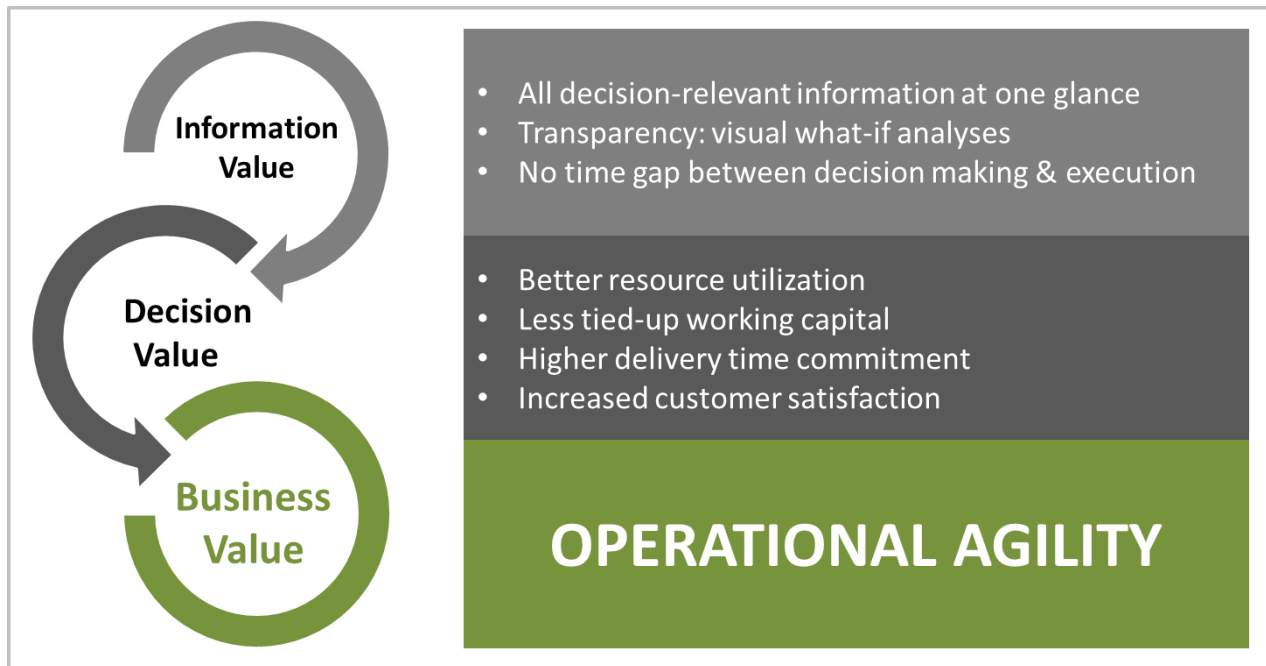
Information Value

Decision Value

Business Value

• All decision-relevant information at one glance
• Transparency: visual what-if analyses
• No time gap between decision making & execution

• Better resource utilization
• Less tied-up working capital
• Higher delivery time commitment
• Increased customer satisfaction

OPERATIONAL AGILITY